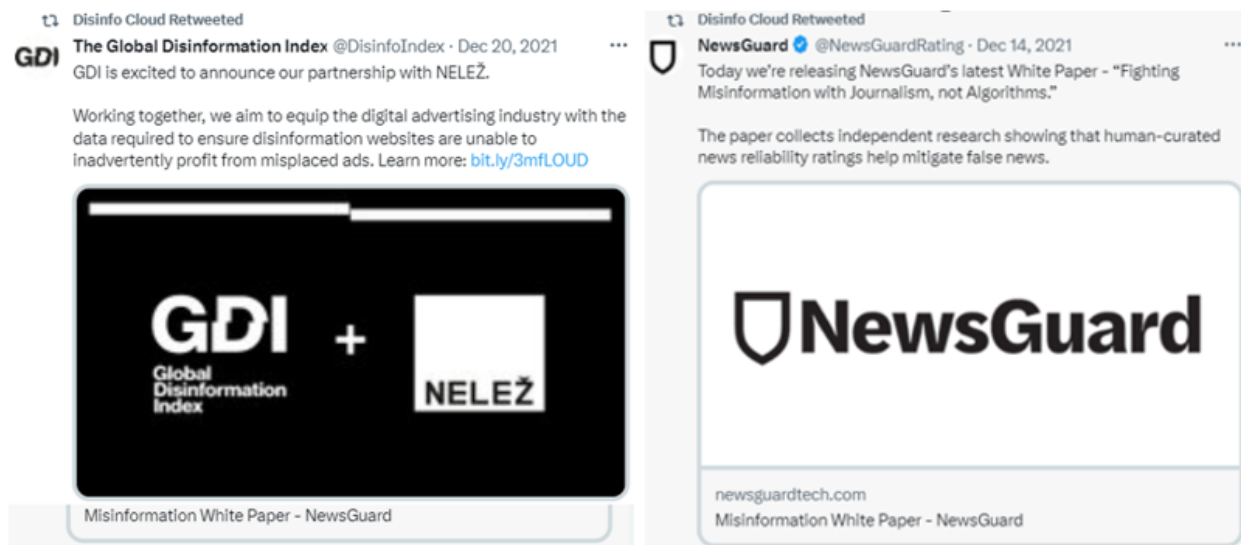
Disinfo Cloud Retweeted

GDI

The Global Disinformation Index @DisinfoIndex · Dec 20, 2021

GDI is excited to announce our partnership with NELEŽ.

Working together, we aim to equip the digital advertising industry with the data required to ensure disinformation websites are unable to inadvertently profit from misplaced ads. Learn more: bit.ly/3mfLOUD

GDI + NELEŽ

Global Disinformation Index

Misinformation White Paper - NewsGuard

Disinfo Cloud Retweeted

NewsGuard @NewsGuardRating · Dec 14, 2021

Today we're releasing NewsGuard's latest White Paper - "Fighting Misinformation with Journalism, not Algorithms."

The paper collects independent research showing that human-curated news reliability ratings help mitigate false news.

NewsGuard

newsguardtech.com

Misinformation White Paper - NewsGuard